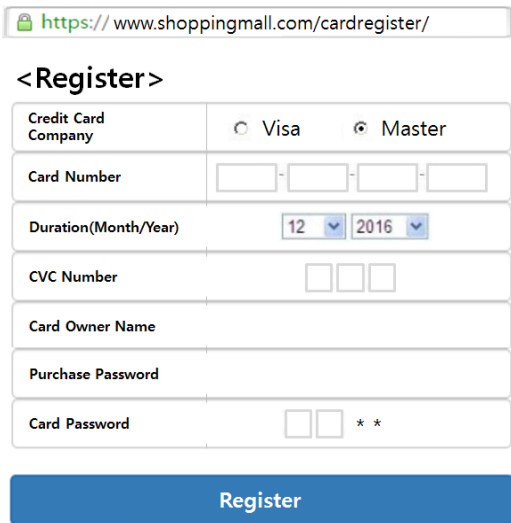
https:// www.shoppingmall.com/cardregister/

<Register>

| | |
|---|---|
| Credit Card Company | ○ Visa ⊙ Master |
| Card Number | - - - |
| Duration(Month/Year) | 12 2016 |
| CVC Number | |
| Card Owner Name | |
| Purchase Password | |
| Card Password | * * |

Register